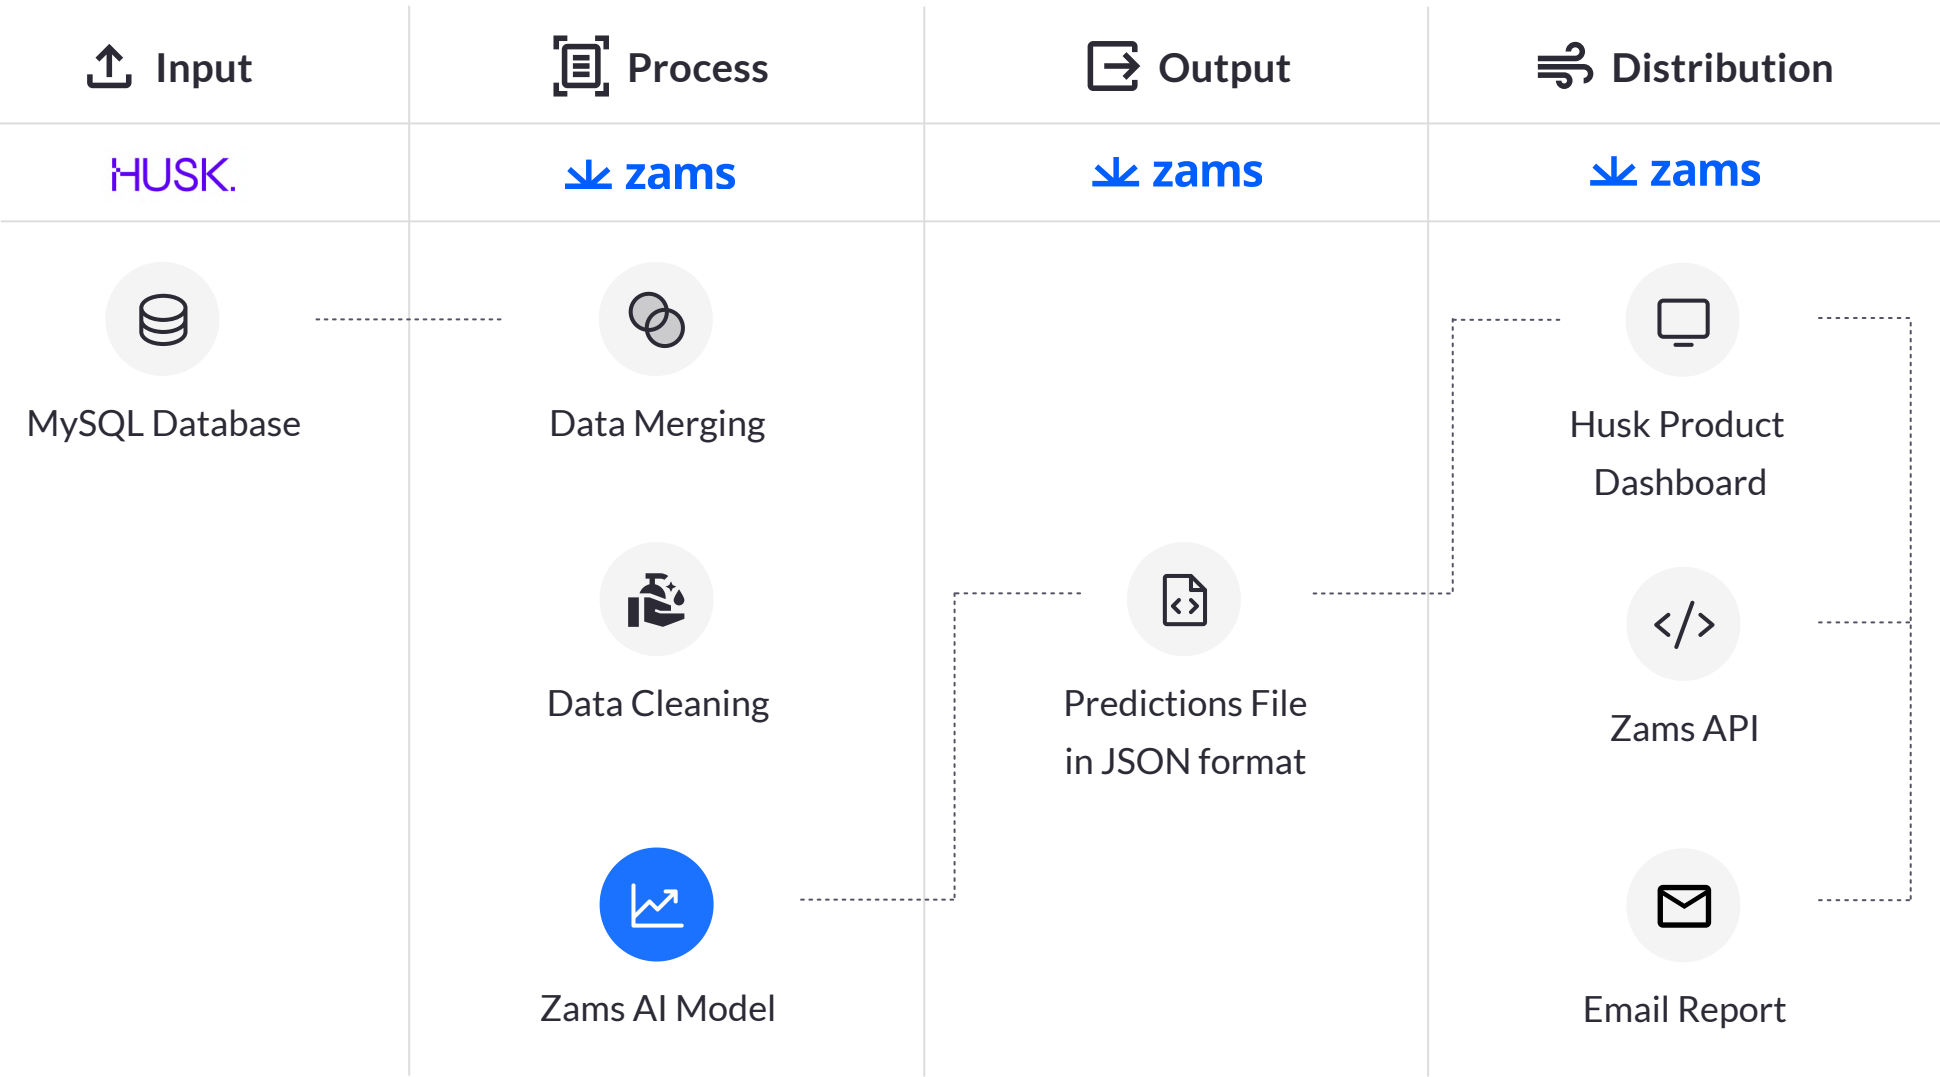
Input

Process

Output

Distribution

HUSK.

zams

zams

zams

MySQL Database

Data Merging

Data Cleaning

Zams AI Model

Predictions File in JSON format

Husk Product Dashboard

Zams API

Email Report